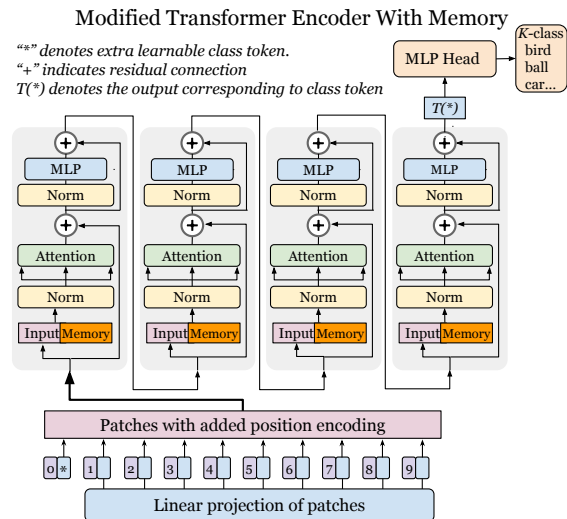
Modified Transformer Encoder With Memory

"*" denotes extra learnable class token.
"+" indicates residual connection
T(*) denotes the output corresponding to class token

MLP Head

K-class
bird
ball
car...

T(*)

+
MLP
Norm
+
Attention
Norm
Input Memory

+
MLP
Norm
+
Attention
Norm
Input Memory

+
MLP
Norm
+
Attention
Norm
Input Memory

+
MLP
Norm
+
Attention
Norm
Input Memory

Patches with added position encoding

0 * 1 2 3 4 5 6 7 8 9

Linear projection of patches